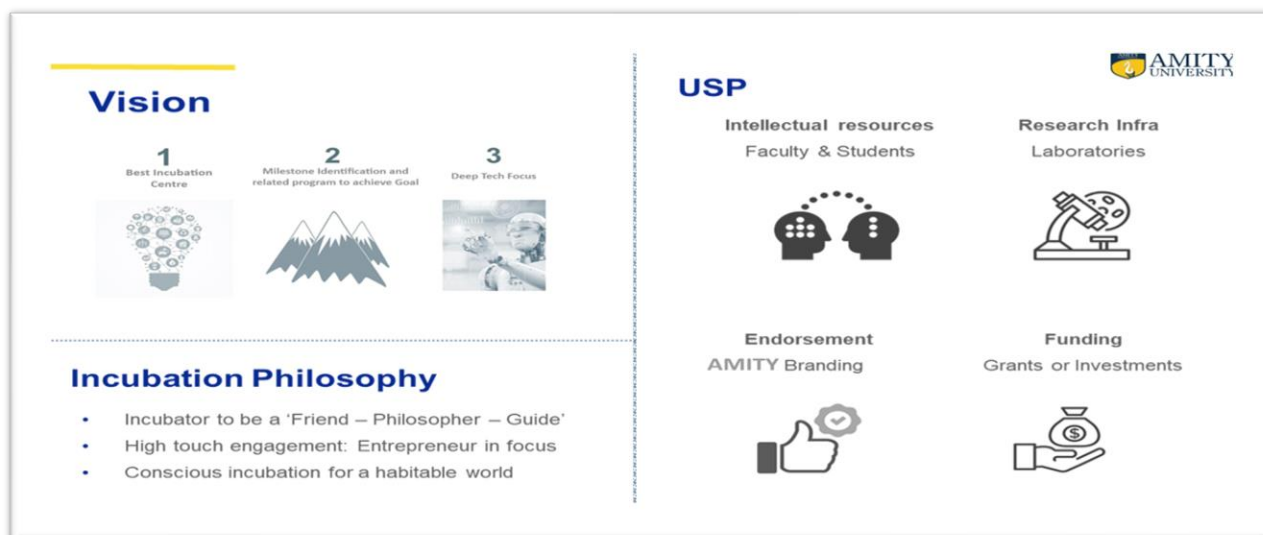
Vision

1
Best Incubation Centre

2
Milestone Identification and related program to achieve Goal

3
Deep Tech Focus

Incubation Philosophy

- Incubator to be a 'Friend – Philosopher – Guide'
- High touch engagement: Entrepreneur in focus
- Conscious incubation for a habitable world

AMITY UNIVERSITY

USP

Intellectual resources
Faculty & Students

Research Infra
Laboratories

Endorsement
AMITY Branding

Funding
Grants or Investments